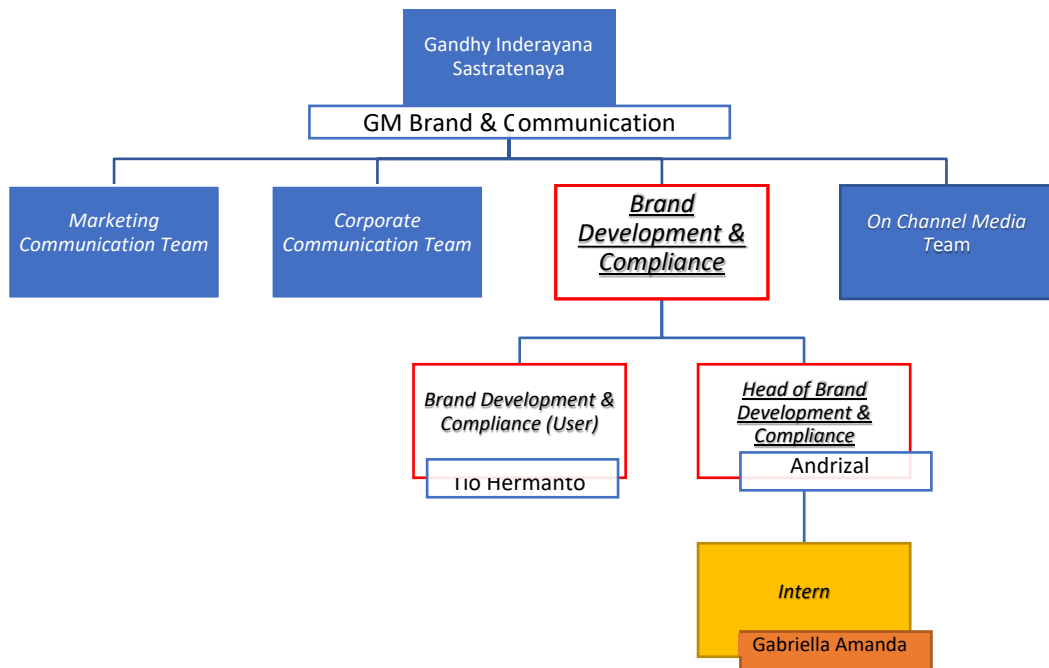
Gandhy Inderayana Sastratenaya

GM Brand & Communication

Marketing Communication Team

Corporate Communication Team

Brand Development & Compliance

On Channel Media Team

Brand Development & Compliance (User)

Tio Hermanto

Head of Brand Development & Compliance

Andrizal

Intern

Gabriella Amanda